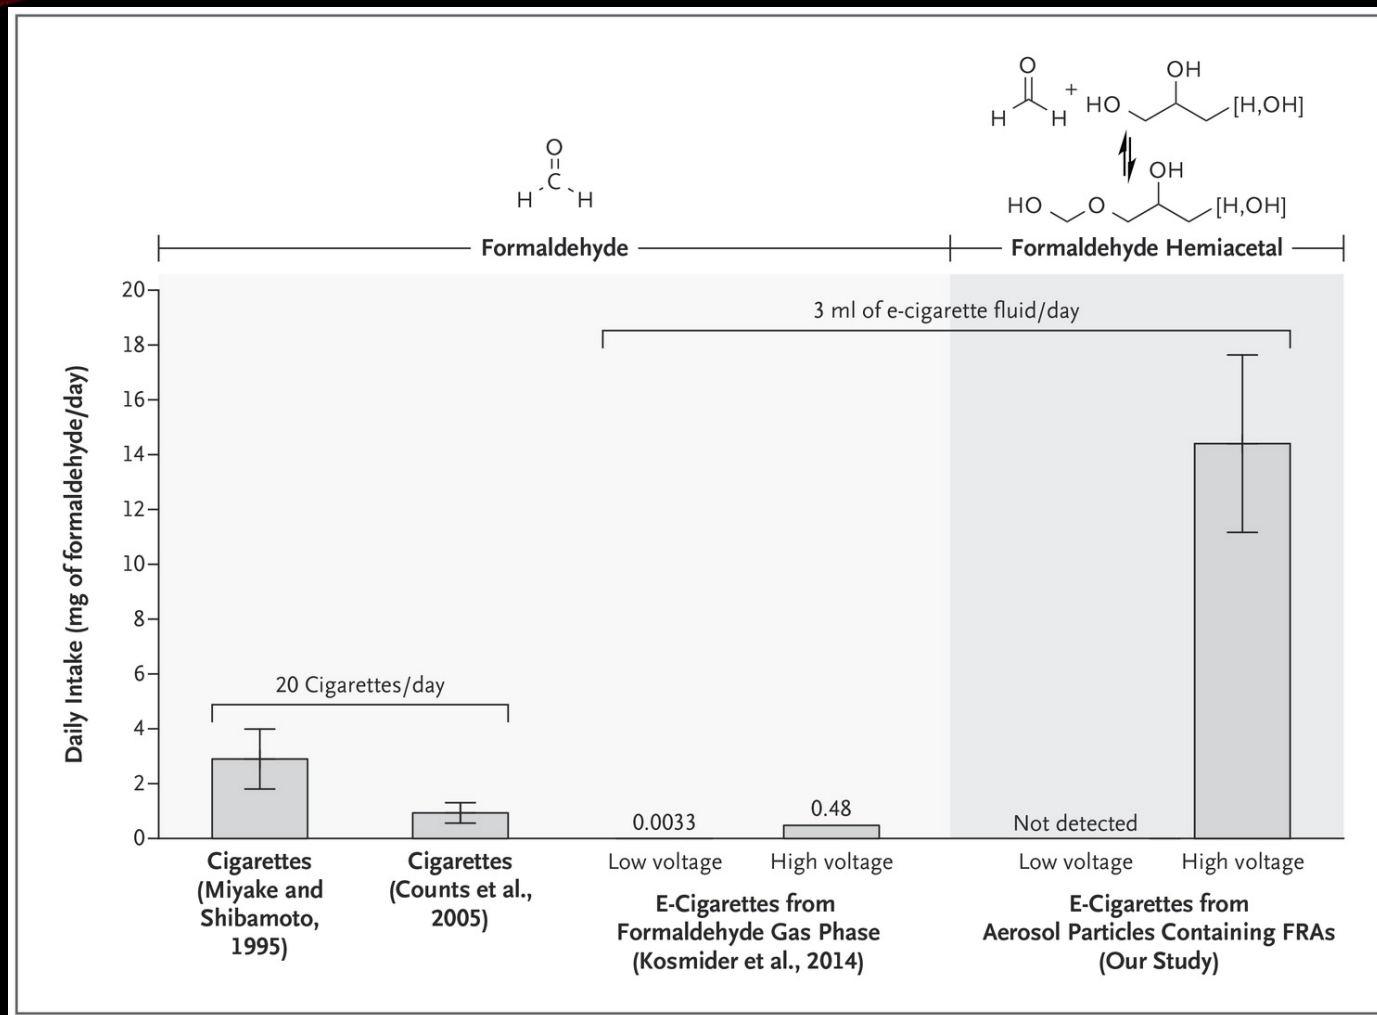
O
H C H

O
H H + HO OH [H,OH]

HO O OH [H,OH]

Formaldehyde

Formaldehyde Hemiacetal

Daily Intake (mg of formaldehyde/day)

20
18
16
14
12
10
8
6
4
2
0

3 ml of e-cigarette fluid/day

20 Cigarettes/day

0.0033

0.48

Not detected

Cigarettes (Miyake and Shibamoto, 1995)

Cigarettes (Counts et al., 2005)

Low voltage

High voltage

E-Cigarettes from Formaldehyde Gas Phase (Kosmider et al., 2014)

Low voltage

High voltage

E-Cigarettes from Aerosol Particles Containing FRAs (Our Study)